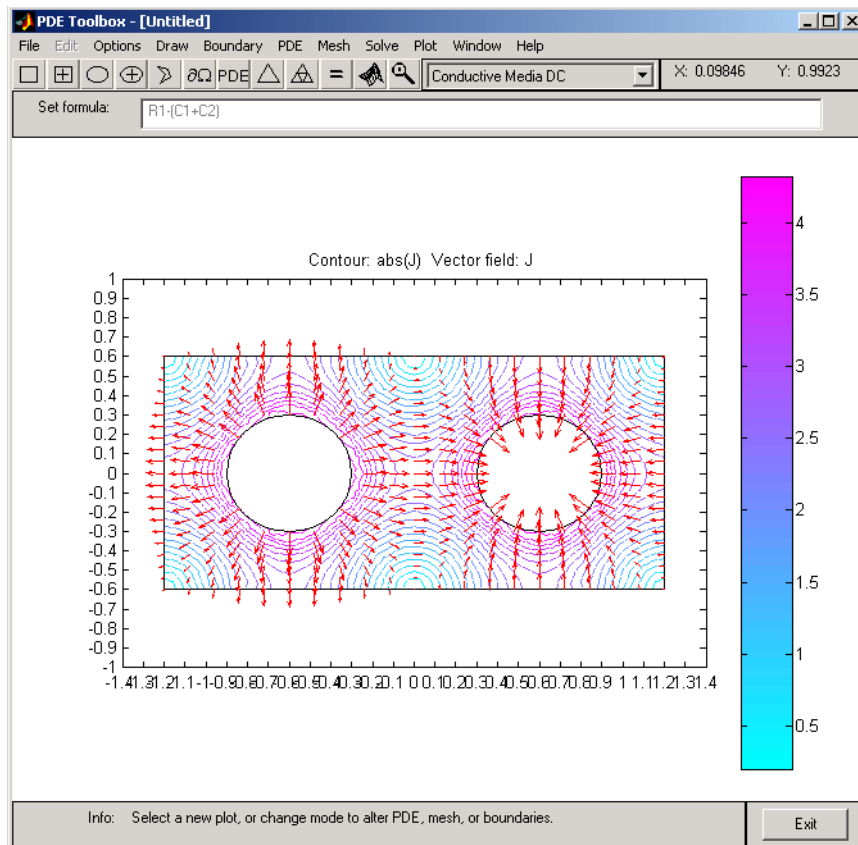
PDE Toolbox - [Untitled]

File Edit Options Draw Boundary PDE Mesh Solve Plot Window Help

∂Ω PDE = Conductive Media DC X: 0.09846 Y: 0.9923

Set formula: R1-(C1+C2)

Contour: abs(J) Vector field: J

1
0.9
0.8
0.7
0.6
0.5
0.4
0.3
0.2
0.1
0
-0.1
-0.2
-0.3
-0.4
-0.5
-0.6
-0.7
-0.8
-0.9
-1

-1.4-1.3-1.2-1.1-1-0.9-0.8-0.7-0.6-0.5-0.4-0.3-0.2-0.1 0 0.1 0.2 0.3 0.4 0.5 0.6 0.7 0.8 0.9 1 1.1 1.2 1.3 1.4

4
3.5
3
2.5
2
1.5
1
0.5

Info: Select a new plot, or change mode to alter PDE, mesh, or boundaries.

Exit